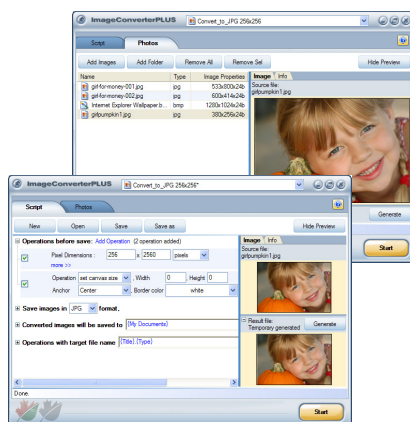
ImageConverterPLUS
Convert_to_JPG 256x256

Script
Photos

Add Images
Add Folder
Remove All
Remove Sel
Hide Preview

| Name | Type | Image Properties |
|---|---|---|
| girl-for-money-001.jpg | jpg | 533x800x24b |
| girl-for-money-002.jpg | jpg | 600x414x24b |
| Internet Explorer Wallpaper.b... | bmp | 1280x1024x24b |
| girlpumpkin1.jpg | jpg | 380x256x24b |

Image
Info
Source file:
girlpumpkin1.jpg

Generate
Start

ImageConverterPLUS
Convert_to_JPG 256x256*

Script
Photos

New
Open
Save
Save as
Hide Preview

Operations before save: Add Operation (2 operation added)
Pixel Dimensions: 256 x 2560 pixels
more >>
Operation set canvas size Width 0 Height 0
Anchor Center Border color white

Save images in JPG format.

Converted images will be saved to [My Documents]

Operations with target file name [Title].[Type]

Image
Info
Source file:
girlpumpkin1.jpg

Result file:
Temporary generated
Generate

Done.

Start